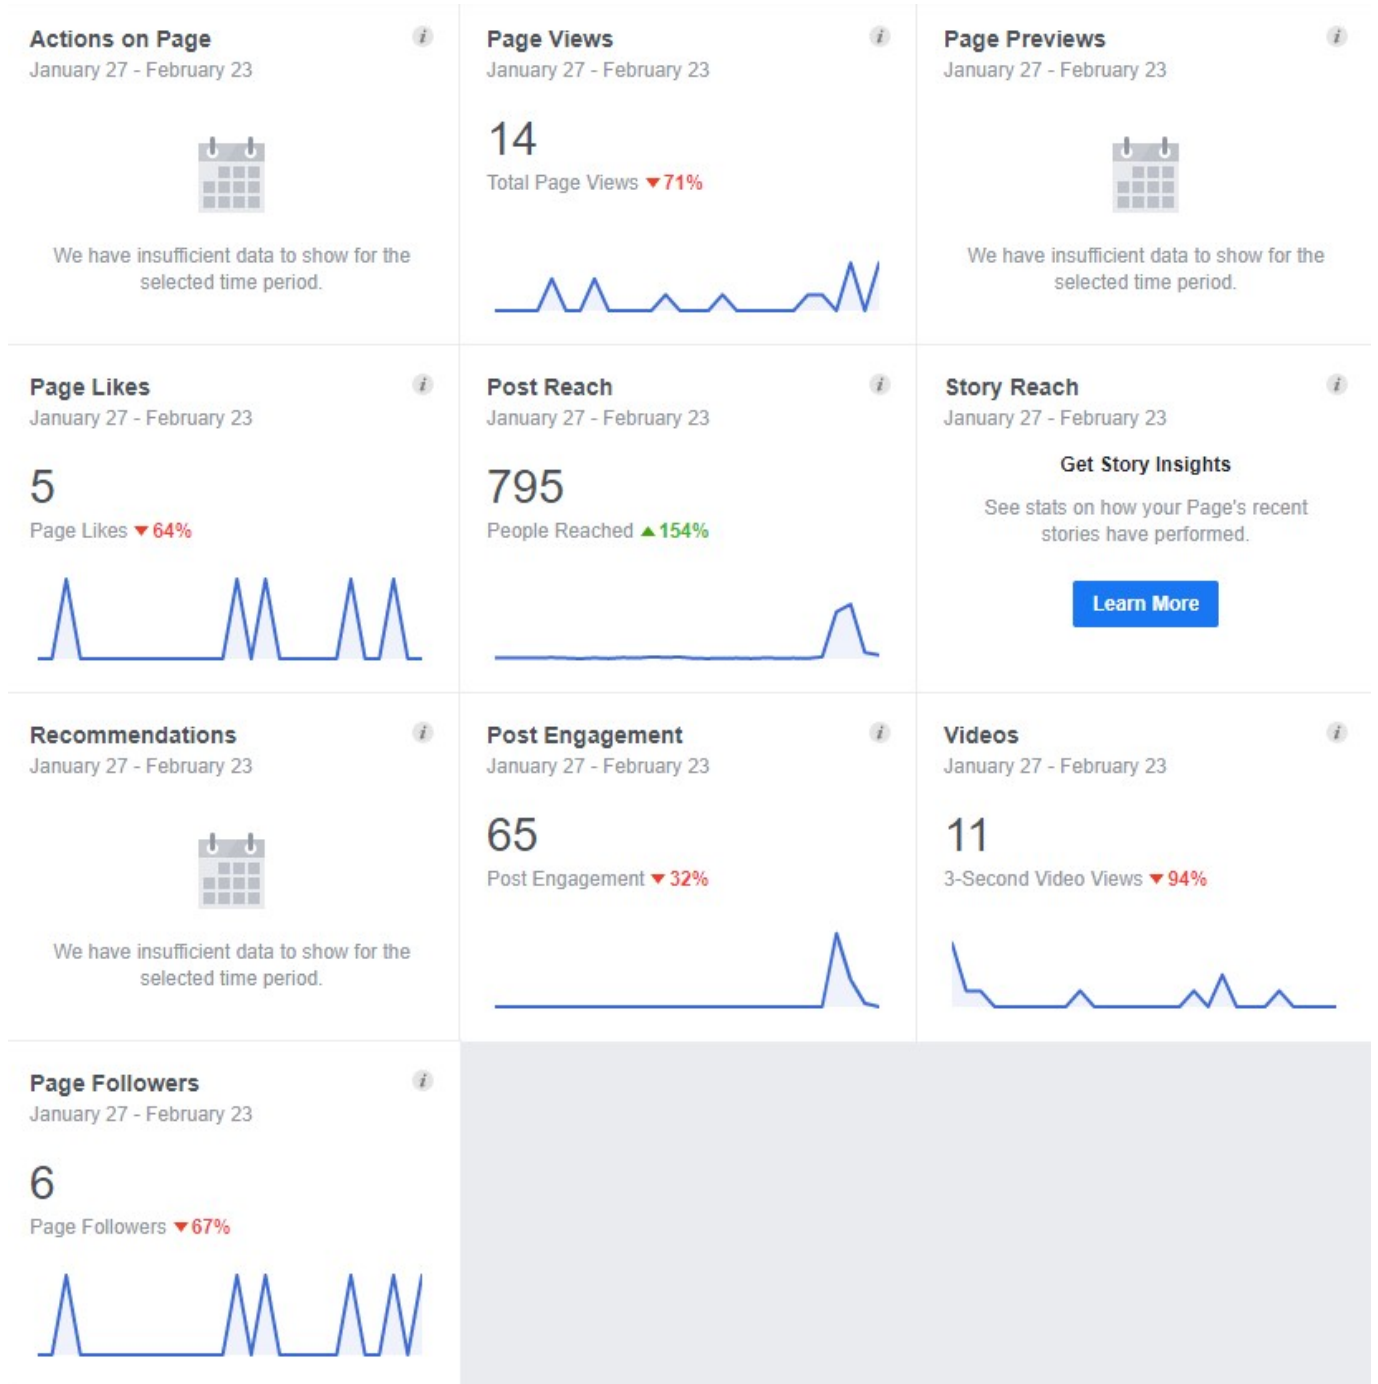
Actions on Page
January 27 - February 23

We have insufficient data to show for the selected time period.

Page Views
January 27 - February 23

14
Total Page Views ▼71%

Page Previews
January 27 - February 23

We have insufficient data to show for the selected time period.

Page Likes
January 27 - February 23

5
Page Likes ▼64%

Post Reach
January 27 - February 23

795
People Reached ▲154%

Story Reach
January 27 - February 23

Get Story Insights

See stats on how your Page's recent stories have performed.

Learn More

Recommendations
January 27 - February 23

We have insufficient data to show for the selected time period.

Post Engagement
January 27 - February 23

65
Post Engagement ▼32%

Videos
January 27 - February 23

11
3-Second Video Views ▼94%

Page Followers
January 27 - February 23

6
Page Followers ▼67%